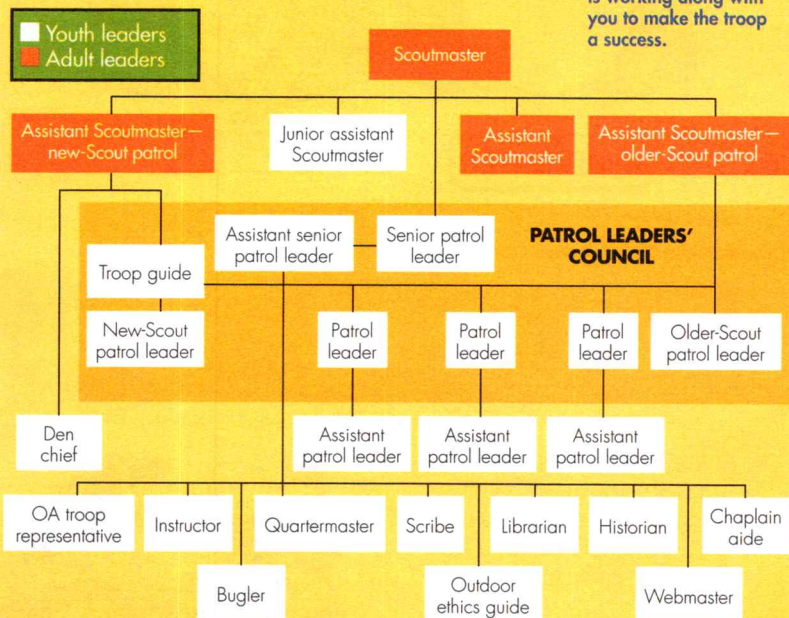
Youth leaders
Adult leaders

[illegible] you to make the troop a success.

Scoutmaster

Assistant Scoutmaster—new-Scout patrol

Junior assistant Scoutmaster

Assistant Scoutmaster

Assistant Scoutmaster—older-Scout patrol

Assistant senior patrol leader

Senior patrol leader

PATROL LEADERS' COUNCIL

Troop guide

New-Scout patrol leader

Patrol leader

Patrol leader

Patrol leader

Older-Scout patrol leader

Den chief

Assistant patrol leader

Assistant patrol leader

Assistant patrol leader

OA troop representative

Instructor

Quartermaster

Scribe

Librarian

Historian

Chaplain aide

Bugler

Outdoor ethics guide

Webmaster